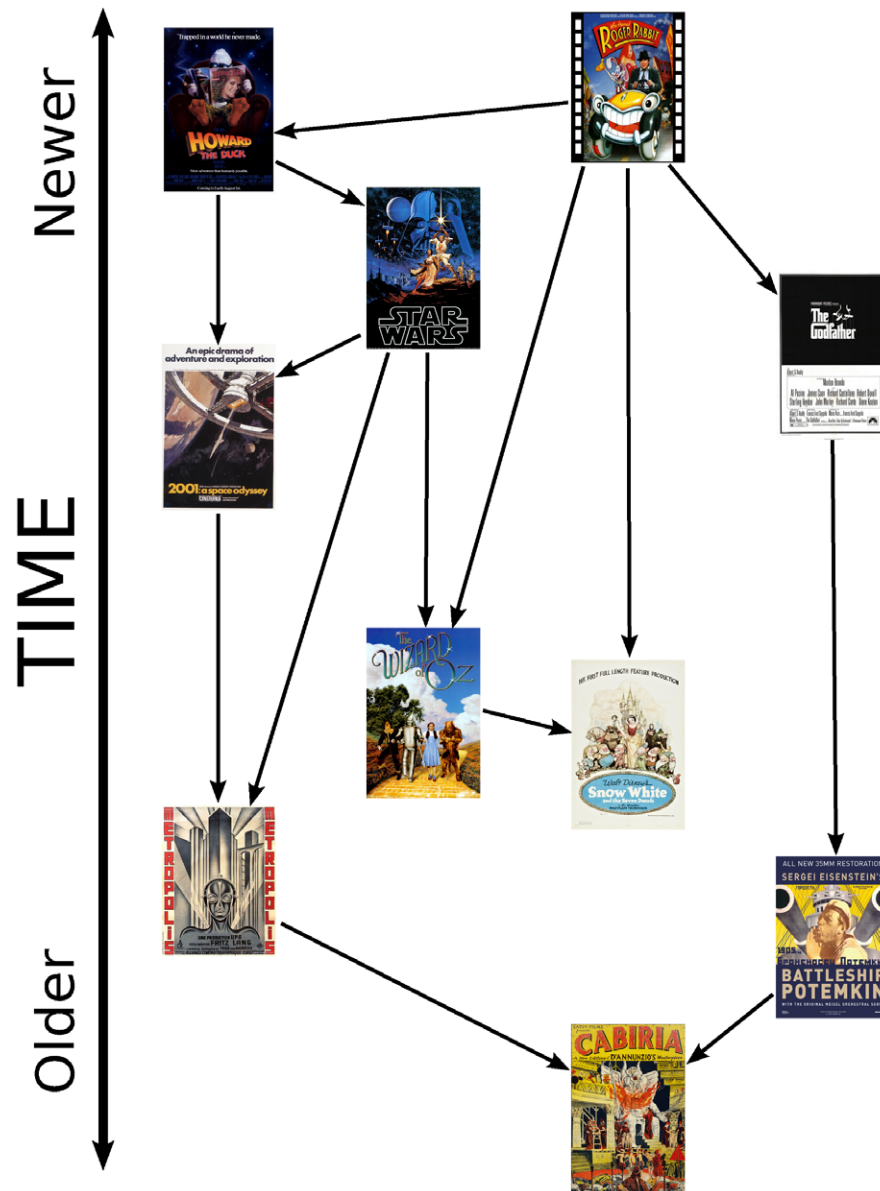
Newer

TIME

Older

Trapped in a world he never made.

HOWARD THE DUCK

ROGER RABBIT

STAR WARS

The Godfather

Marlon Brando

Al Pacino James Caan Richard Castellano Robert Duvall Sterling Hayden John Marley Richard Conte Diane Keaton

An epic drama of adventure and exploration

2001: a space odyssey

The Wizard of Oz

HIS FIRST FULL LENGTH FEATURE PRODUCTION

Walt Disney's Snow White and the Seven Dwarfs

METROPOLIS

FRITZ LANG

ALL NEW 35MM RESTORATION

SERGEI EISENSTEIN'S

BATTLESHIP POTEMKIN

WITH THE ORIGINAL MUSICAL ORCHESTRAL SCO

CABIRIA

D'ANNUNZIO'S